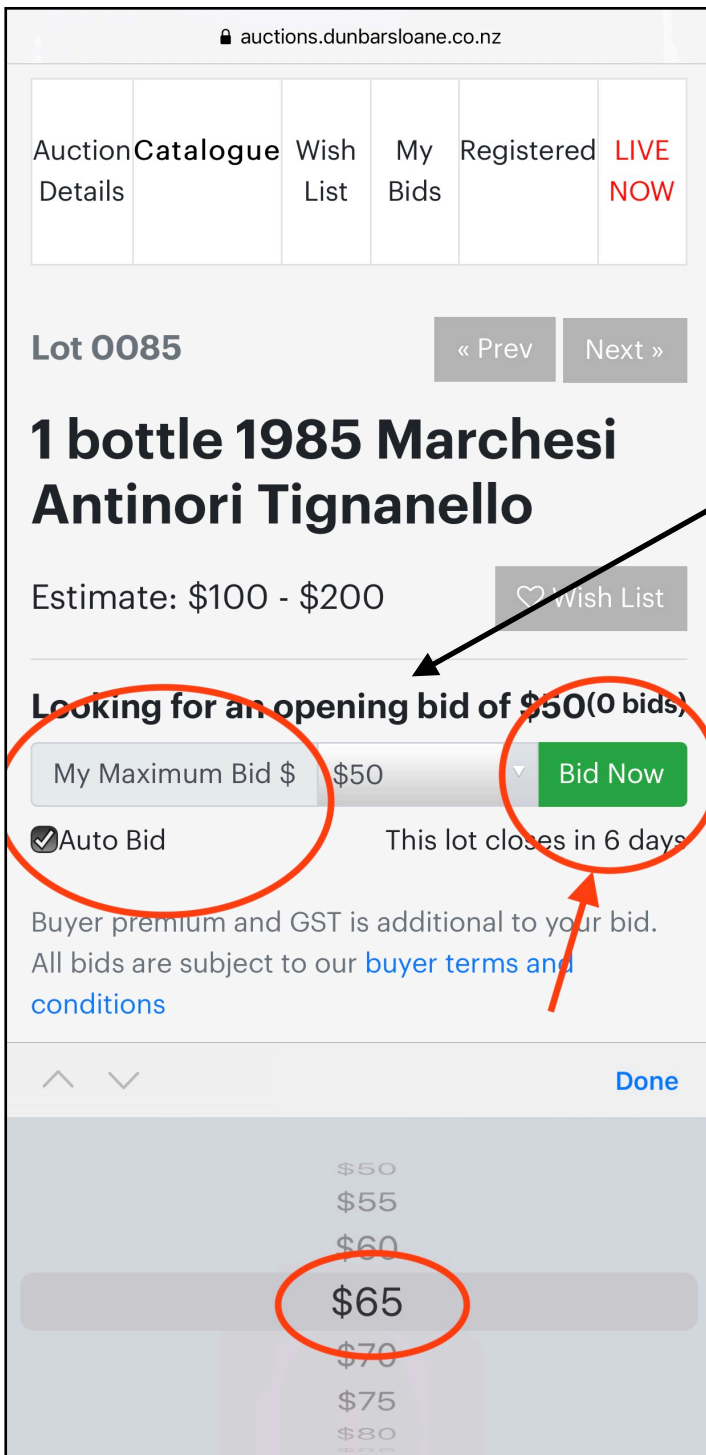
auctions.dunbarsloane.co.nz

| Auction Details | Catalogue | Wish List | My Bids | Registered | LIVE NOW |
|---|---|---|---|---|---|

Lot 0085

« Prev Next »

1 bottle 1985 Marchesi Antinori Tignanello

Estimate: \$100 - \$200

Wish List

Looking for an opening bid of \$50 (0 bids)

My Maximum Bid \$ \$50 Bid Now

Auto Bid

This lot closes in 6 days

Buyer premium and GST is additional to your bid. All bids are subject to our buyer terms and conditions

Done

\$50
\$55
\$60
\$65
\$70
\$75
\$80